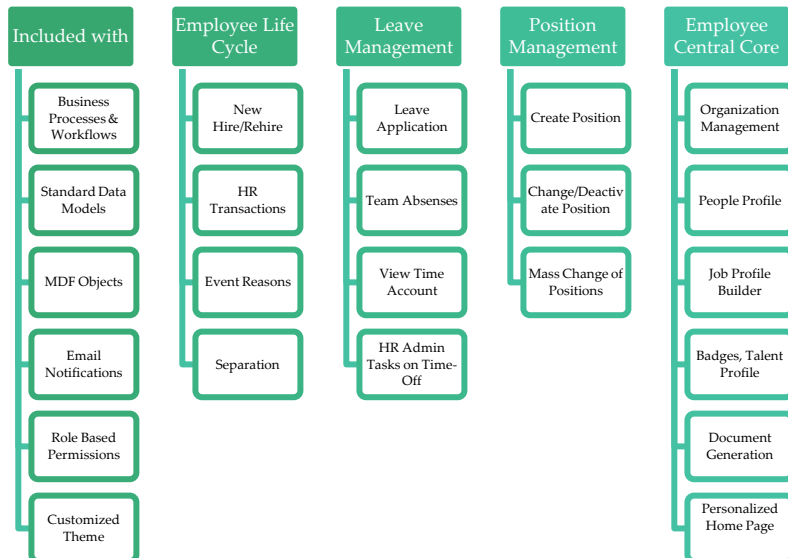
Included with

Business Processes & Workflows

Standard Data Models

MDF Objects

Email Notifications

Role Based Permissions

Customized Theme

Employee Life Cycle

New Hire/Rehire

HR Transactions

Event Reasons

Separation

Leave Management

Leave Application

Team Absenses

View Time Account

HR Admin Tasks on Time-Off

Position Management

Create Position

Change/Deactivate Position

Mass Change of Positions

Employee Central Core

Organization Management

People Profile

Job Profile Builder

Badges, Talent Profile

Document Generation

Personalized Home Page